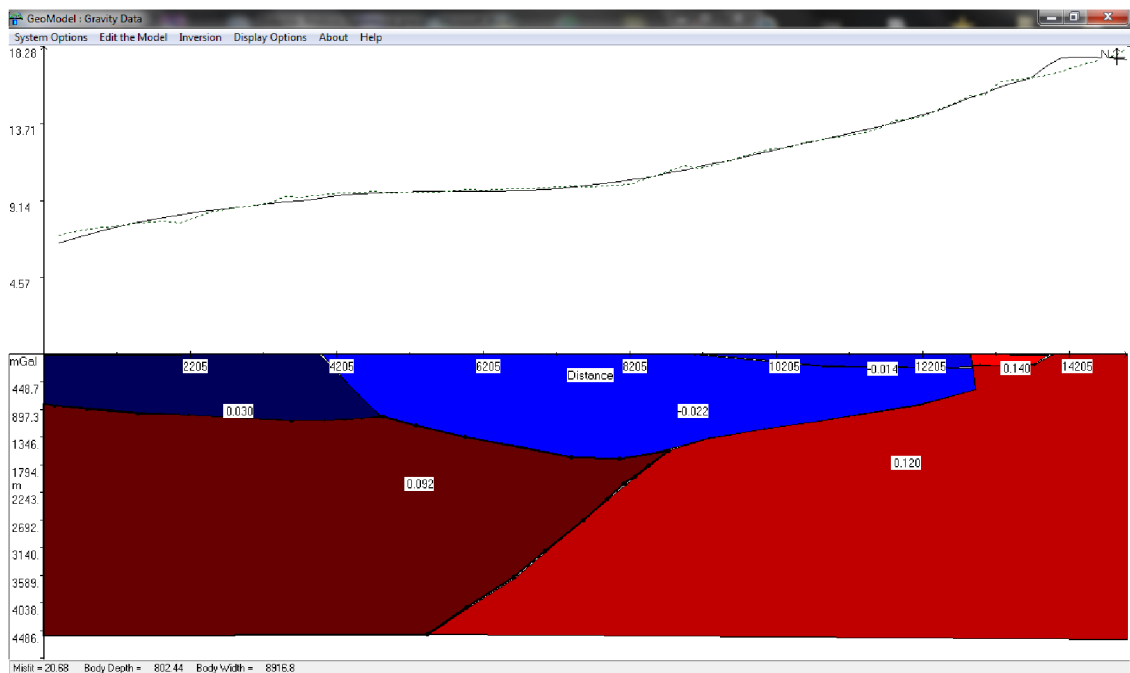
GeoModel : Gravity Data

System Options Edit the Model Inversion Display Options About Help

18.28

13.71

9.14

4.57

mGal

N

2205 4205 6205 8205 10205 12205 14205

Distance

-0.014

0.140

448.7

897.3

1346

1794

m

2243

2692

3140

3589

4038

4486

0.030

-0.022

0.120

0.092

Misfit = 20.68 Body Depth = 802.44 Body Width = 8916.8